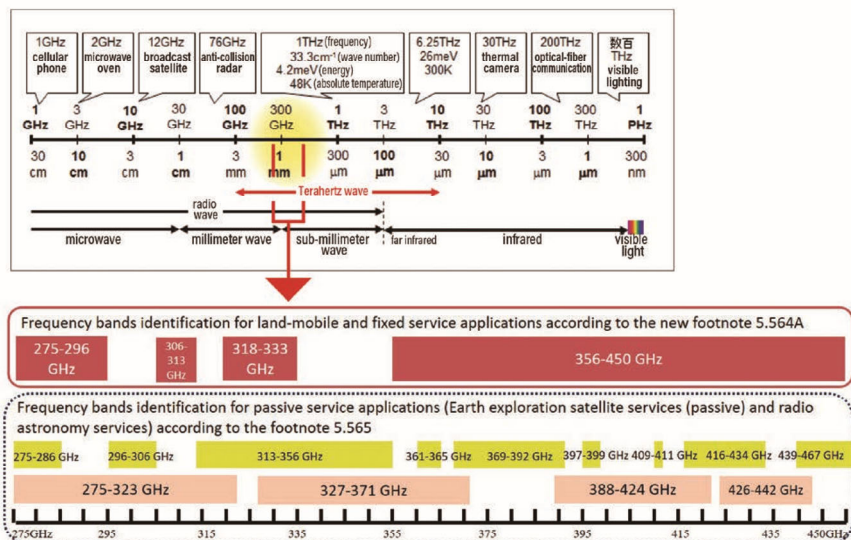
1GHz cellular phone

2GHz microwave oven

12GHz broadcast satellite

76GHz anti-collision radar

1THz (frequency) 33.3cm$^{-1}$ (wave number) 4.2meV (energy) 48K (absolute temperature)

6.25THz 26meV 300K

30THz thermal camera

200THz optical-fiber communication

数百 THz visible lighting

1 GHz 3 GHz 10 GHz 30 GHz 100 GHz 300 GHz 1 THz 3 THz 10 THz 30 THz 100 THz 300 THz 1 PHz

30 cm 10 cm 3 cm 1 cm 3 mm 1 mm 300 µm 100 µm 30 µm 10 µm 3 µm 1 µm 300 nm

Terahertz wave

radio wave

microwave millimeter wave sub-millimeter wave far infrared infrared visible light

Frequency bands identification for land-mobile and fixed service applications according to the new footnote 5.564A

275-296 GHz 306-313 GHz 318-333 GHz 356-450 GHz

Frequency bands identification for passive service applications (Earth exploration satellite services (passive) and radio astronomy services) according to the footnote 5.565

275-286 GHz 296-306 GHz 313-356 GHz 361-365 GHz 369-392 GHz 397-399 GHz 409-411 GHz 416-434 GHz 439-467 GHz

275-323 GHz 327-371 GHz 388-424 GHz 426-442 GHz

275GHz 295 315 335 355 375 395 415 435 450GHz